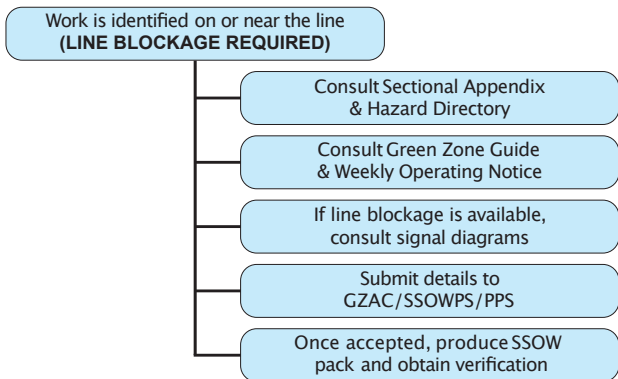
Work is identified on or near the line
(LINE BLOCKAGE REQUIRED)

Consult Sectional Appendix & Hazard Directory

Consult Green Zone Guide & Weekly Operating Notice

If line blockage is available, consult signal diagrams

Submit details to GZAC/SSOWPS/PPS

Once accepted, produce SSOW pack and obtain verification